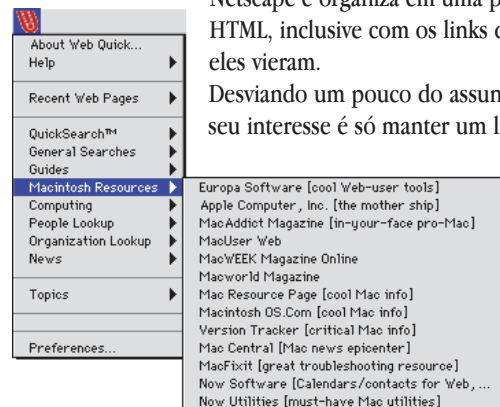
Netscape e organiza em uma p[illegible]
HTML, inclusive com os links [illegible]
eles vieram.
Desviando um pouco do assun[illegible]
seu interesse é só manter um l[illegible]

About Web Quick...
Help
Recent Web Pages
QuickSearch™
General Searches
Guides
Macintosh Resources
Computing
People Lookup
Organization Lookup
News
Topics
Preferences...

Europa Software [cool Web-user tools]
Apple Computer, Inc. [the mother ship]
MacAddict Magazine [in-your-face pro-Mac]
MacUser Web
MacWEEK Magazine Online
Macworld Magazine
Mac Resource Page [cool Mac info]
Macintosh OS.Com [cool Mac info]
Version Tracker [critical Mac info]
Mac Central [Mac news epicenter]
MacFixit [great troubleshooting resource]
Now Software [Calendars/contacts for Web, ...
Now Utilities [must-have Mac utilities]